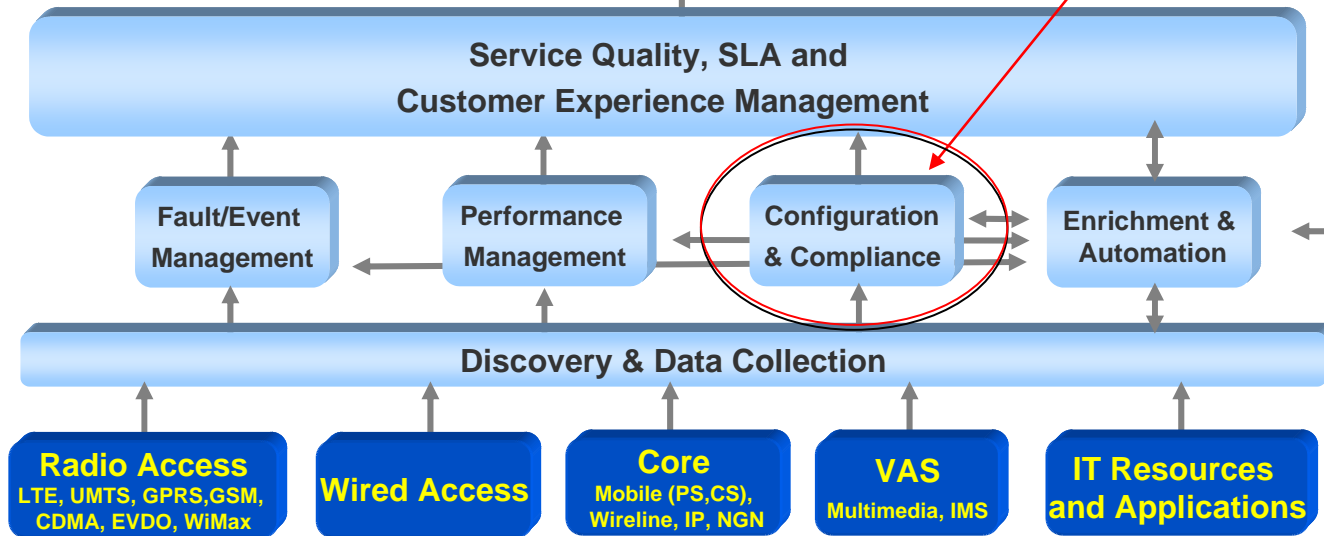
Service Quality, SLA and Customer Experience Management

Fault/Event Management

Performance Management

Configuration & Compliance

Enrichment & Automation

Discovery & Data Collection

Radio Access
LTE, UMTS, GPRS,GSM, CDMA, EVDO, WiMax

Wired Access

Core
Mobile (PS,CS), Wireline, IP, NGN

VAS
Multimedia, IMS

IT Resources and Applications